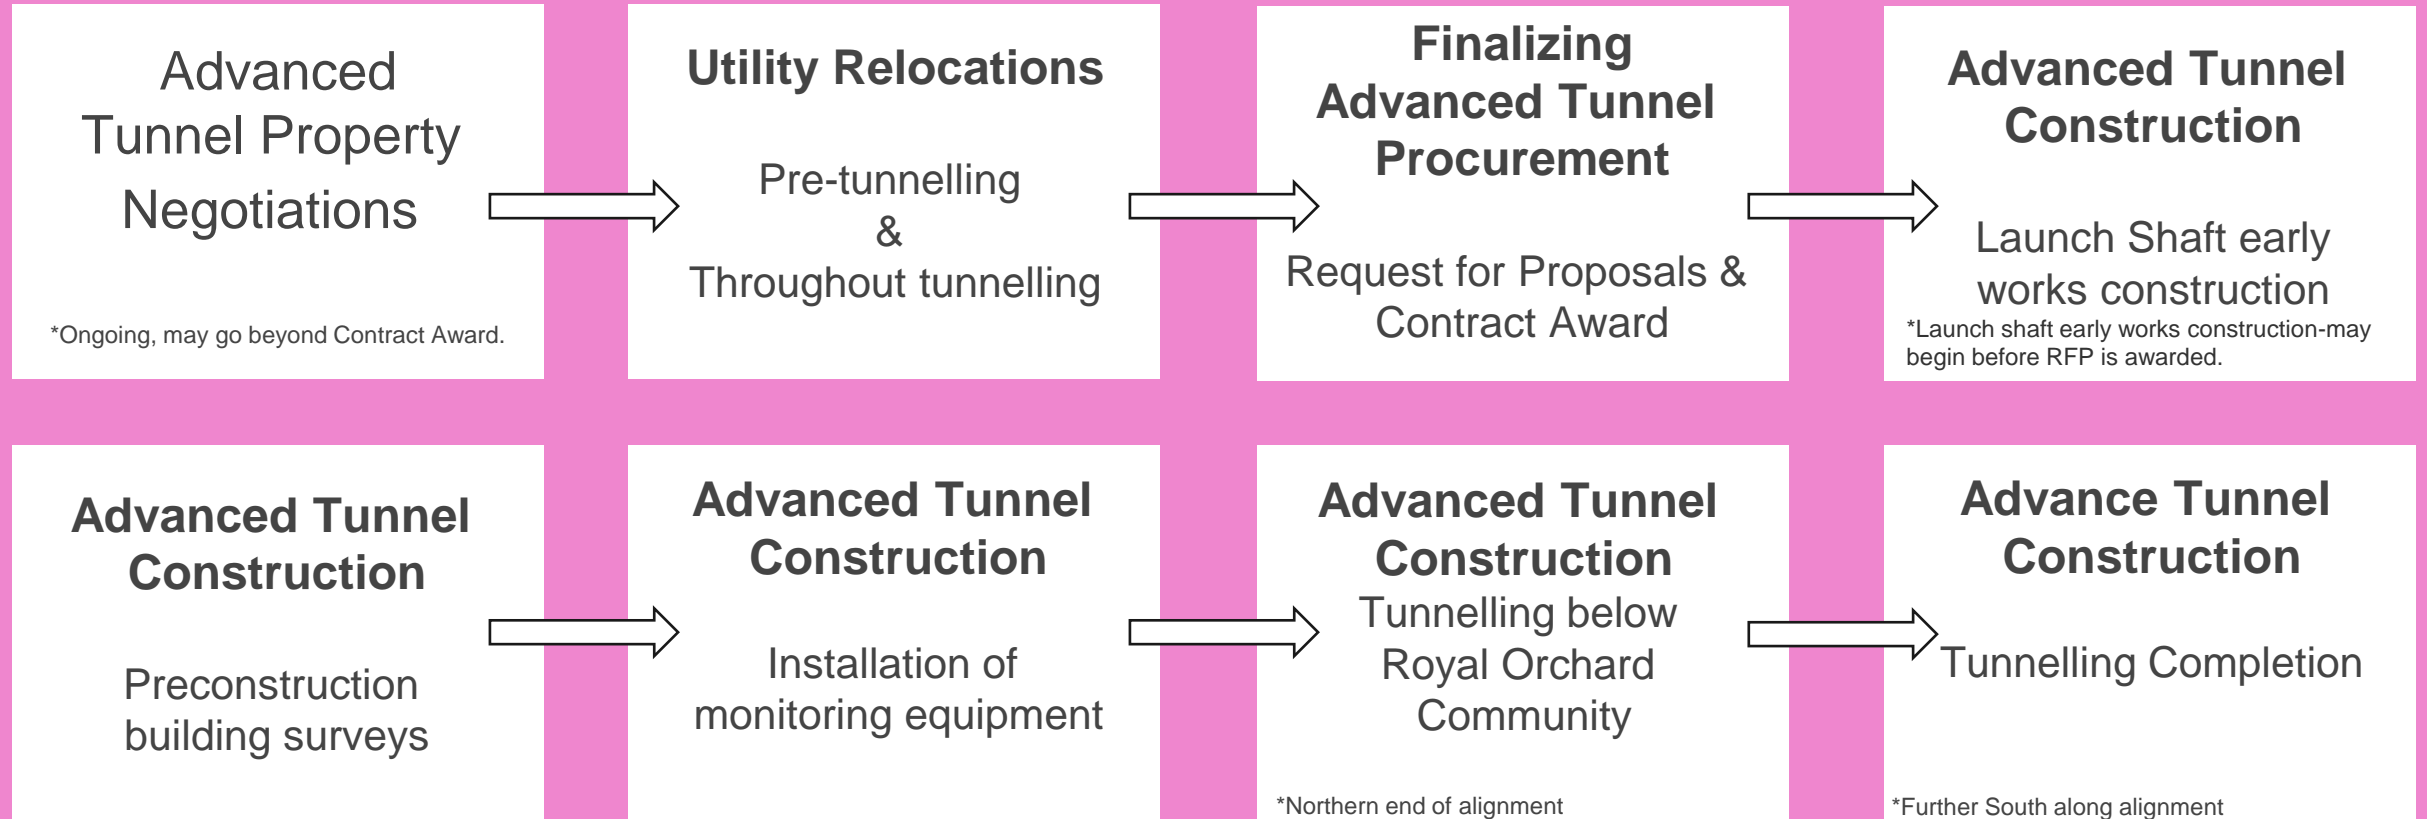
Advanced Tunnel Property Negotiations

*Ongoing, may go beyond Contract Award.

Utility Relocations

Pre-tunnelling
&
Throughout tunnelling

Finalizing Advanced Tunnel Procurement

Request for Proposals & Contract Award

Advanced Tunnel Construction

Launch Shaft early works construction

*Launch shaft early works construction-may begin before RFP is awarded.

Advanced Tunnel Construction

Preconstruction building surveys

Advanced Tunnel Construction

Installation of monitoring equipment

Advanced Tunnel Construction

Tunnelling below Royal Orchard Community

*Northern end of alignment

Advance Tunnel Construction

Tunnelling Completion

*Further South along alignment